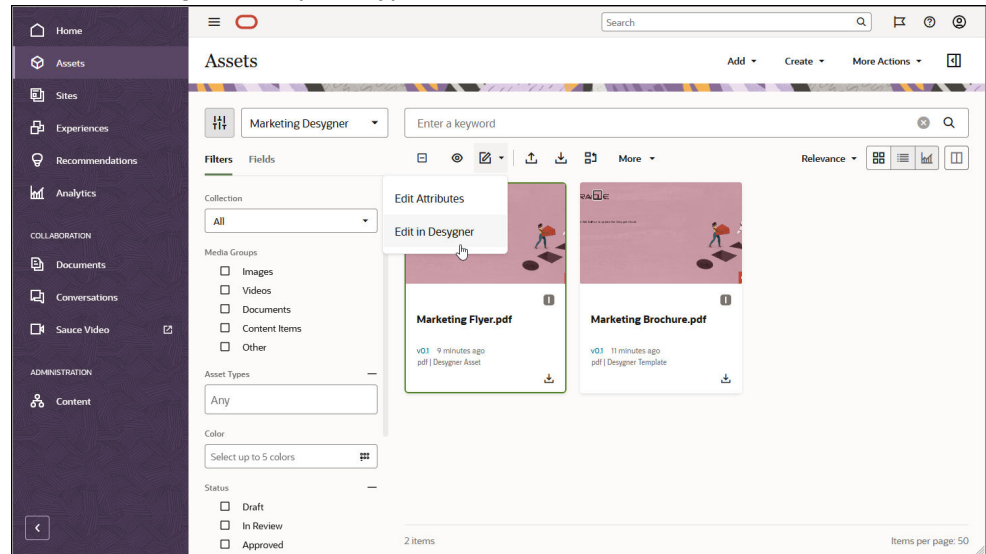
Home
Assets
Sites
Experiences
Recommendations
Analytics
COLLABORATION
Documents
Conversations
Sauce Video
ADMINISTRATION
Content

Search

Assets

Add ▾ Create ▾ More Actions ▾

Marketing Desygner

Enter a keyword

Filters Fields

More ▾

Relevance ▾

Edit Attributes
Edit in Desygner

Collection
All

Media Groups
Images
Videos
Documents
Content Items
Other

Asset Types
Any

Color
Select up to 5 colors

Status
Draft
In Review
Approved

Marketing Flyer.pdf
v0.1 9 minutes ago
pdf | Desygner Asset

Marketing Brochure.pdf
v0.1 11 minutes ago
pdf | Desygner Template

2 items

Items per page: 50